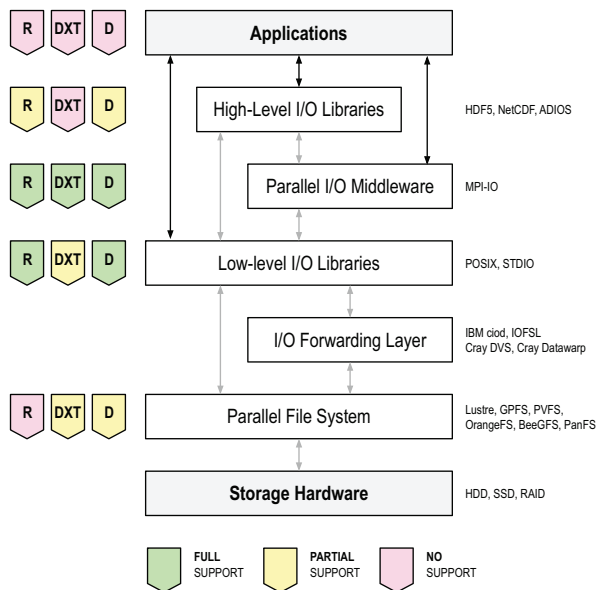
R DXT D

Applications

R DXT D

High-Level I/O Libraries

HDF5, NetCDF, ADIOS

R DXT D

Parallel I/O Middleware

MPI-IO

R DXT D

Low-level I/O Libraries

POSIX, STDIO

I/O Forwarding Layer

IBM ciod, IOFSL
Cray DVS, Cray Datawarp

R DXT D

Parallel File System

Lustre, GPFS, PVFS, OrangeFS, BeeGFS, PanFS

Storage Hardware

HDD, SSD, RAID

FULL SUPPORT

PARTIAL SUPPORT

NO SUPPORT